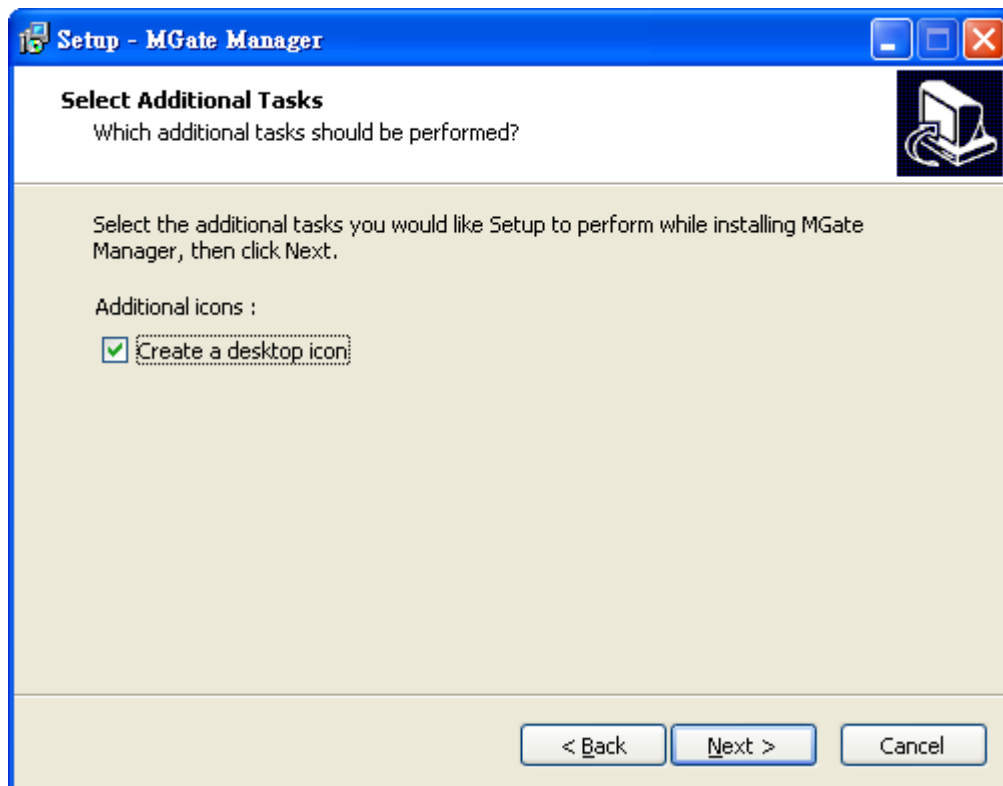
Setup - MGate Manager

Select Additional Tasks
Which additional tasks should be performed?

Select the additional tasks you would like Setup to perform while installing MGate Manager, then click Next.

Additional icons :

Create a desktop icon

< Back Next > Cancel